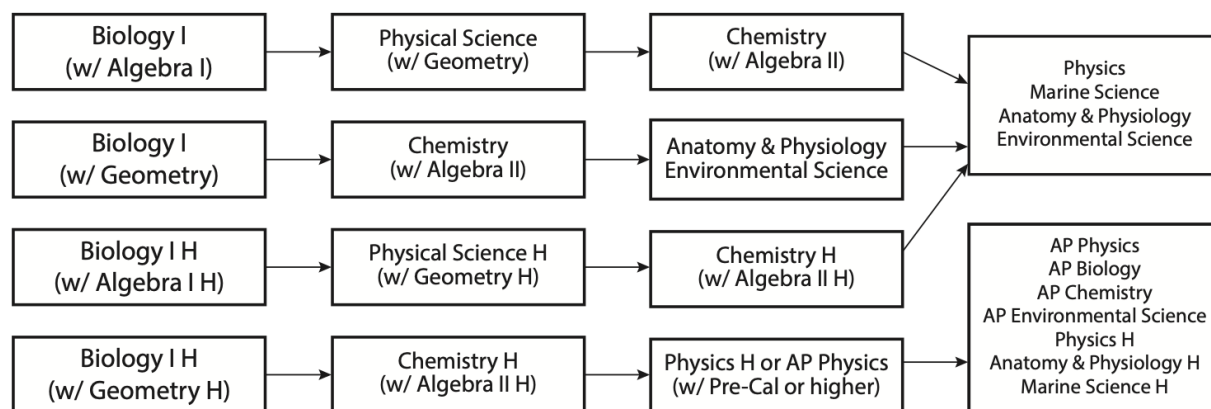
Biology I
(w/ Algebra I)

Physical Science
(w/ Geometry)

Chemistry
(w/ Algebra II)

Physics
Marine Science
Anatomy & Physiology
Environmental Science

Biology I
(w/ Geometry)

Chemistry
(w/ Algebra II)

Anatomy & Physiology
Environmental Science

Biology I H
(w/ Algebra I H)

Physical Science H
(w/ Geometry H)

Chemistry H
(w/ Algebra II H)

AP Physics
AP Biology
AP Chemistry
AP Environmental Science
Physics H
Anatomy & Physiology H
Marine Science H

Biology I H
(w/ Geometry H)

Chemistry H
(w/ Algebra II H)

Physics H or AP Physics
(w/ Pre-Cal or higher)